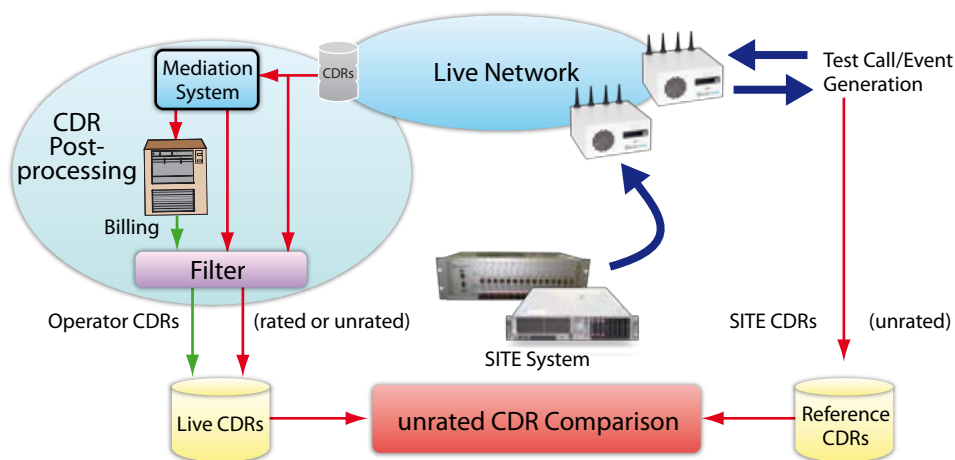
Mediation System

CDRs

Live Network

Test Call/Event Generation

CDR Post-processing

Billing

Filter

Operator CDRs

(rated or unrated)

SITE System

SITE CDRs

(unrated)

Live CDRs

unrated CDR Comparison

Reference CDRs